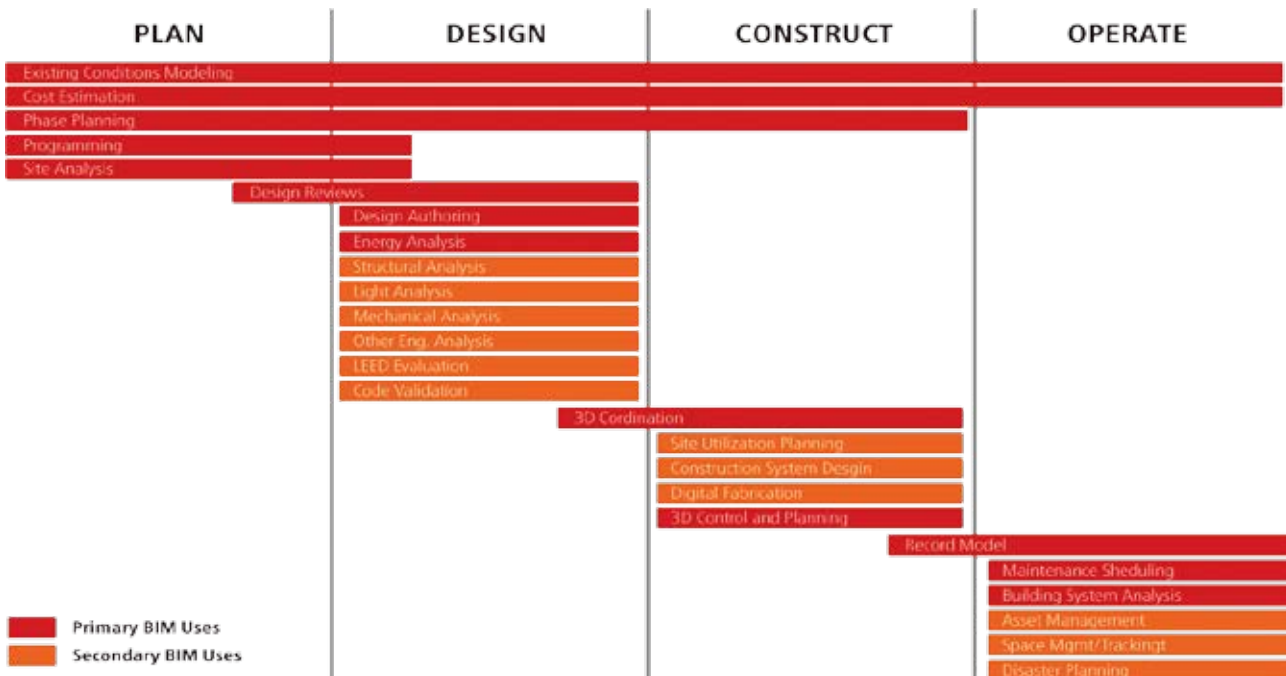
PLAN

DESIGN

CONSTRUCT

OPERATE

Existing Conditions Modeling

Cost Estimation

Phase Planning

Programming

Site Analysis

Design Reviews

Design Authoring

Energy Analysis

Structural Analysis

Light Analysis

Mechanical Analysis

Other Eng. Analysis

LEED Evaluation

Code Validation

3D Cordination

Site Utilization Planning

Construction System Desgin

Digital Fabrication

3D Control and Planning

Record Model

Maintenance Sheduling

Building System Analysis

Asset Management

Space Mgmt/Trackingt

Disaster Planning

Primary BIM Uses

Secondary BIM Uses